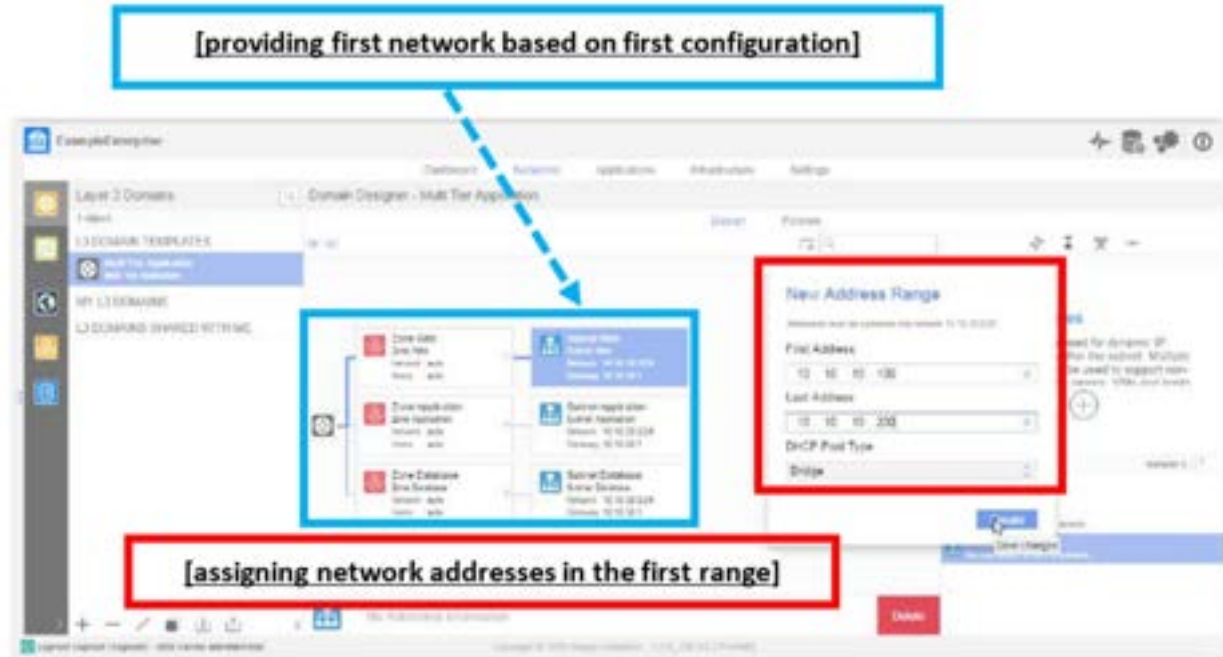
[providing first network based on first configuration]

ExampleEnterprise

Dashboard Networks Applications Infrastructure Settings

Layer 2 Domains

L3 DOMAIN TEMPLATES

Multi Tier Application

MY L3 DOMAINS

L3 DOMAINS SHARED WITH ME

Domain Designer - Multi Tier Application

Zone Web

Zone Application

Zone Database

Subnet Web

Subnet Application

Subnet Database

New Address Range

First Address

10 10 10 100

Last Address

10 10 10 200

DHCP Pool Type

Bridge

Create

Save changes

[assigning network addresses in the first range]

Delete